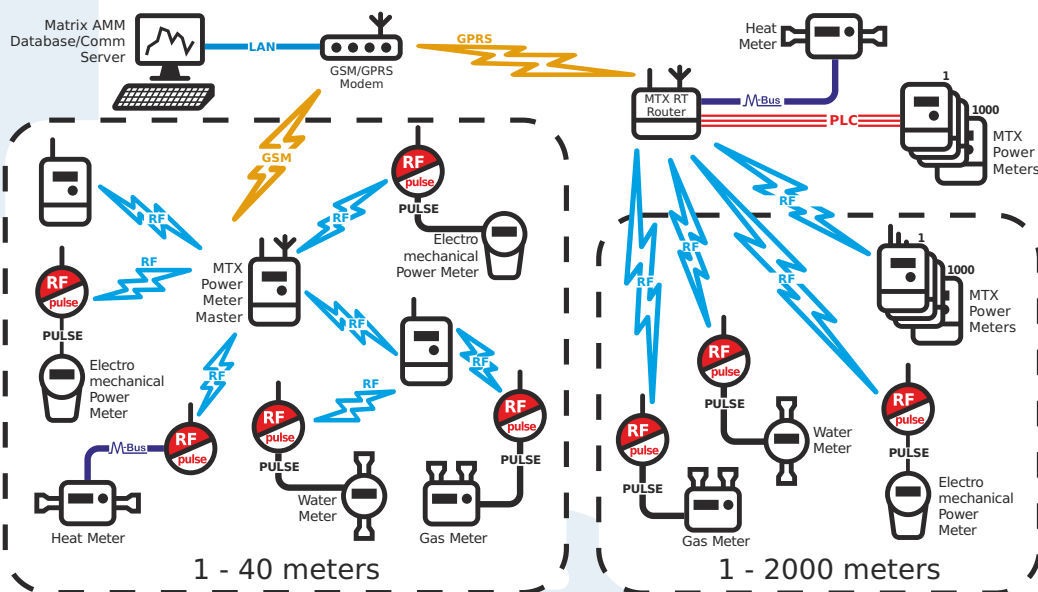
Matrix AMM Database/Comm Server

LAN

GSM/GPRS Modem

GPRS

GSM

Heat Meter

MTX RT Router

M-Bus

PLC

1

1000

MTX Power Meters

RF

RF

RF pulse

PULSE

Electro mechanical Power Meter

RF

MTX Power Meter Master

RF pulse

PULSE

Electro mechanical Power Meter

RF

RF

RF

RF

RF

RF

M-Bus

RF pulse

Heat Meter

RF pulse

PULSE

Water Meter

RF pulse

PULSE

Gas Meter

1 - 40 meters

RF

RF

RF

RF

1

1000

MTX Power Meters

RF pulse

PULSE

Water Meter

RF pulse

PULSE

Gas Meter

RF pulse

PULSE

Electro mechanical Power Meter

1 - 2000 meters